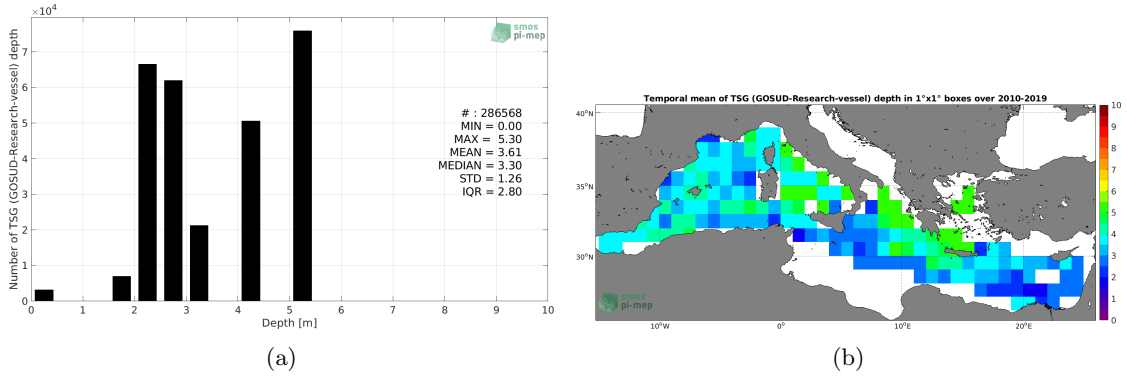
$\times10^4$

smos pi-mep

Number of TSG (GOSUD-Research-vessel) depth

7
6
5
4
3
2
1
0

# : 286568
MIN = 0.00
MAX = 5.30
MEAN = 3.61
MEDIAN = 3.30
STD = 1.26
IQR = 2.80

0 1 2 3 4 5 6 7 8 9 10

Depth [m]

(a)

Temporal mean of TSG (GOSUD-Research-vessel) depth in 1°x1° boxes over 2010-2019

40°N
35°N
30°N

10°W 0° 10°E 20°E

smos pi-mep

10
9
8
7
6
5
4
3
2
1
0

(b)